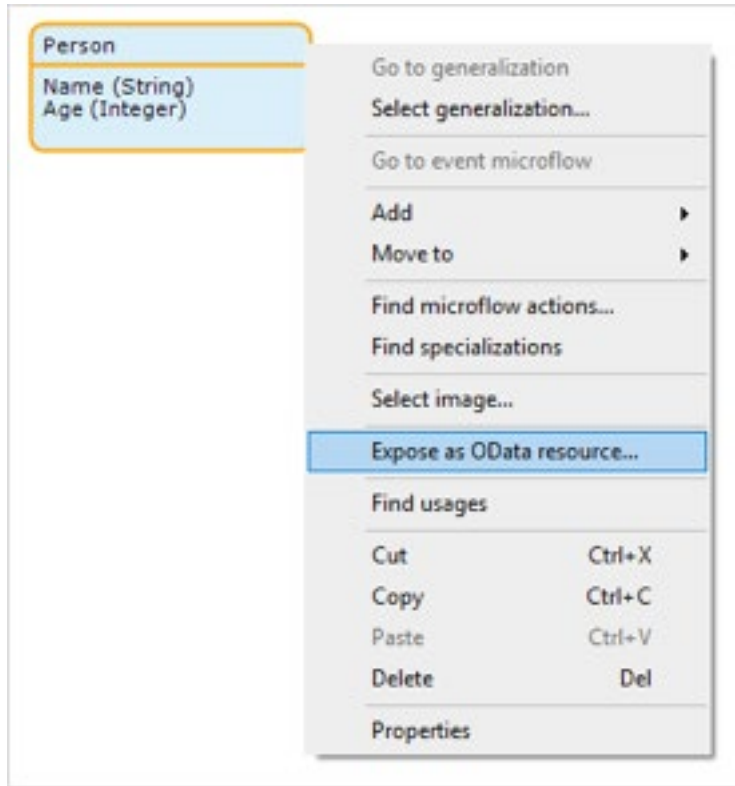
Person

Name (String)
Age (Integer)

Go to generalization
Select generalization...
Go to event microflow
Add
Move to
Find microflow actions...
Find specializations
Select image...
Expose as OData resource...
Find usages
Cut Ctrl+X
Copy Ctrl+C
Paste Ctrl+V
Delete Del
Properties